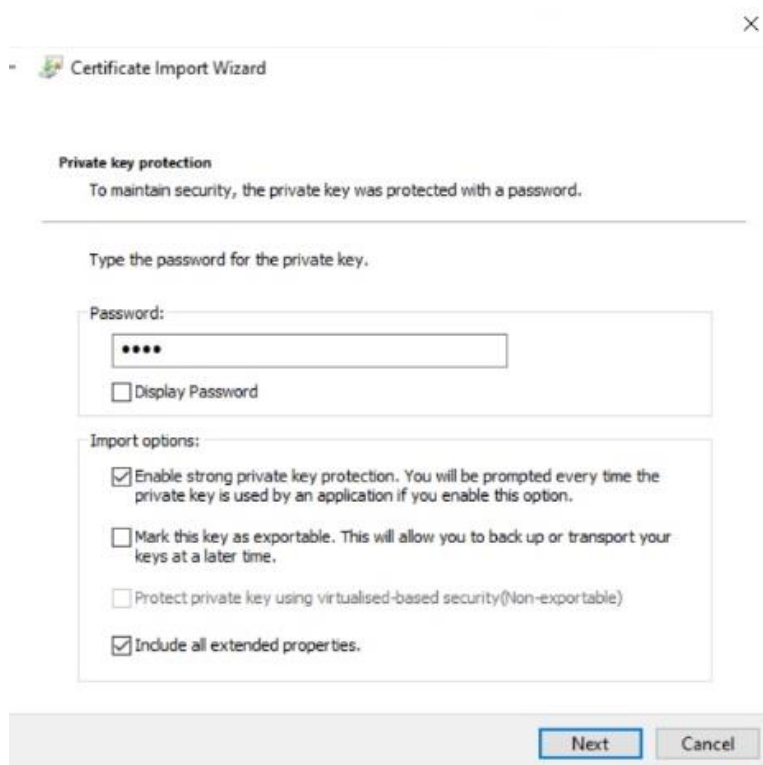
×

Certificate Import Wizard

Private key protection

To maintain security, the private key was protected with a password.

Type the password for the private key.

Password:

••••

☐ Display Password

Import options:

☑ Enable strong private key protection. You will be prompted every time the private key is used by an application if you enable this option.

☐ Mark this key as exportable. This will allow you to back up or transport your keys at a later time.

☐ Protect private key using virtualised-based security(Non-exportable)

☑ Include all extended properties.

Next Cancel